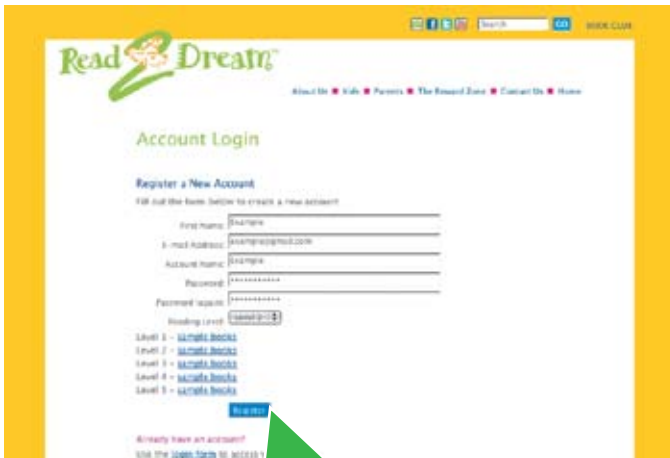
Search GO BOOK CLUB

Read 2 Dream™

About Us ■ Kids ■ Parents ■ The Reward Zone ■ Contact Us ■ Home

Account Login

Register a New Account

Fill out the form below to create a new account!

First Name: Example

E-mail Address: example@gmail.com

Account Name: Example

Password: ************

Password (again): ************

Reading Level: Level 1

Level 1 - sample books
Level 2 - sample books
Level 3 - sample books
Level 4 - sample books
Level 5 - sample books

Register

Already have an account?

Use the login form to access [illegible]